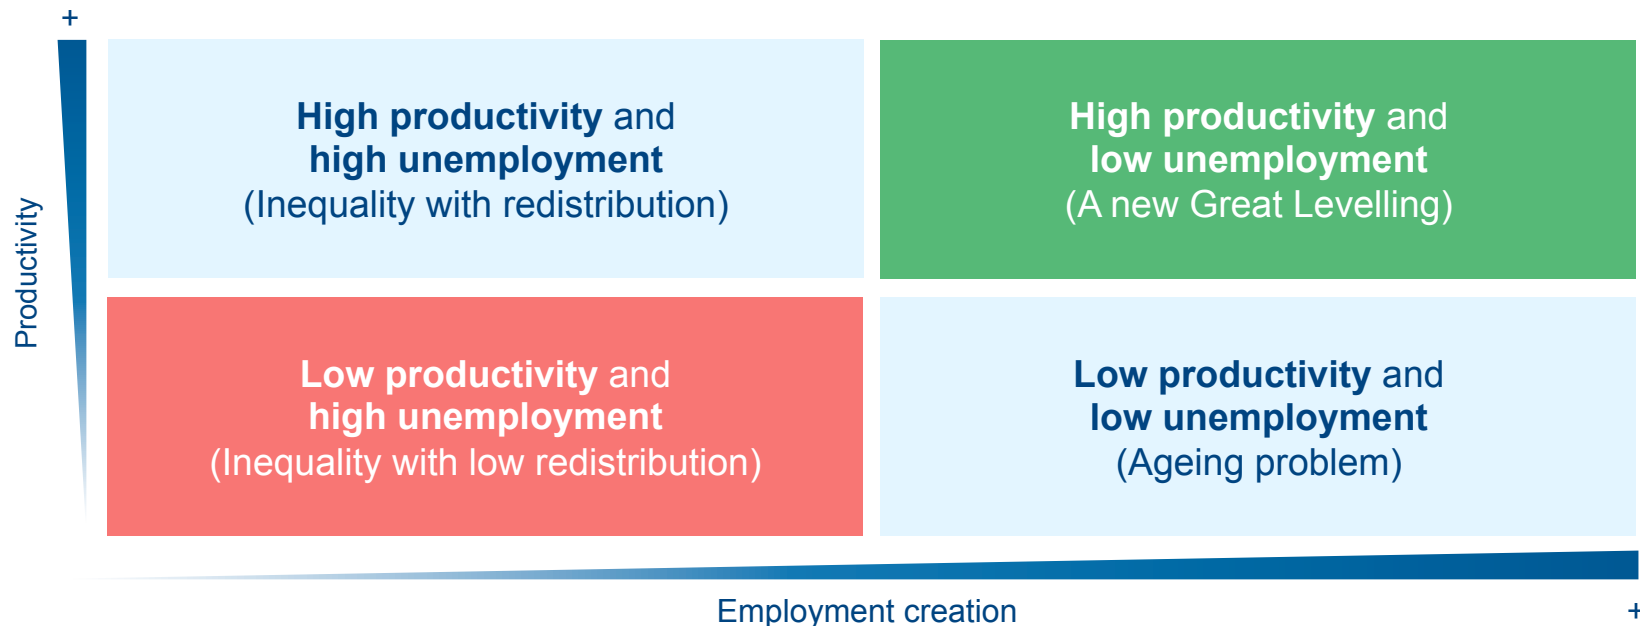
+

Productivity

High productivity and high unemployment (Inequality with redistribution)

High productivity and low unemployment (A new Great Levelling)

Low productivity and high unemployment (Inequality with low redistribution)

Low productivity and low unemployment (Ageing problem)

Employment creation

+